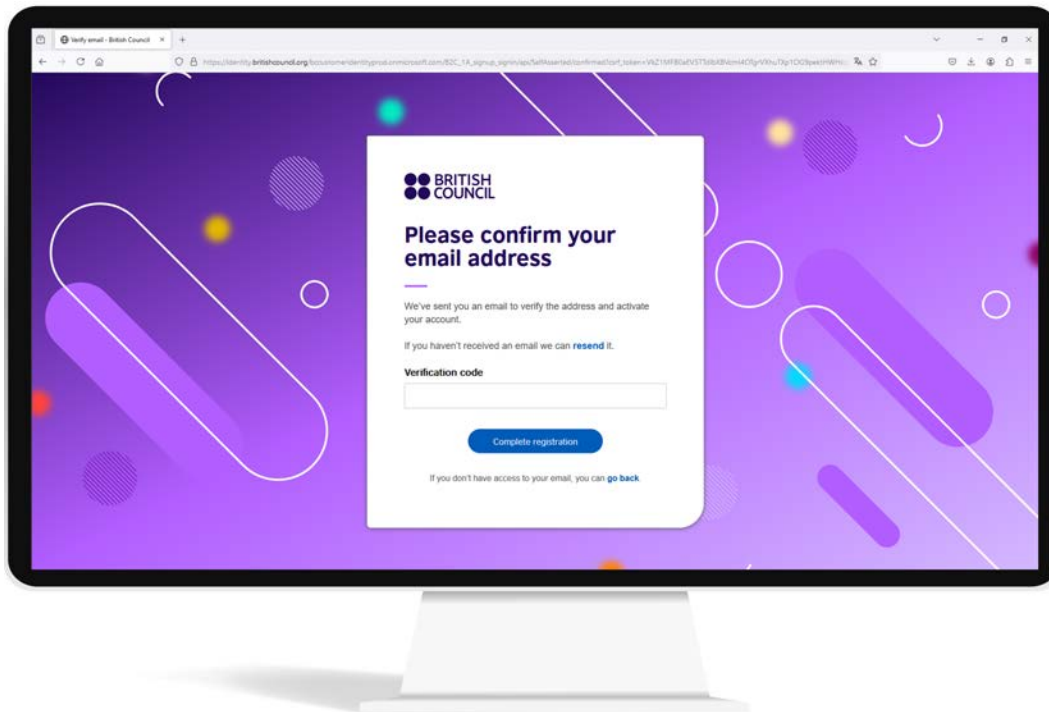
Verify email - British Council

https://identity.britishcouncil.org/bccustomeridentityprod.onmicrosoft.com/B2C_1A_signup_signin/api/SelfAsserted/confirmed?csrf_token=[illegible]

BRITISH COUNCIL

Please confirm your email address

We've sent you an email to verify the address and activate your account.

If you haven't received an email we can resend it.

Verification code

Complete registration

If you don't have access to your email, you can go back